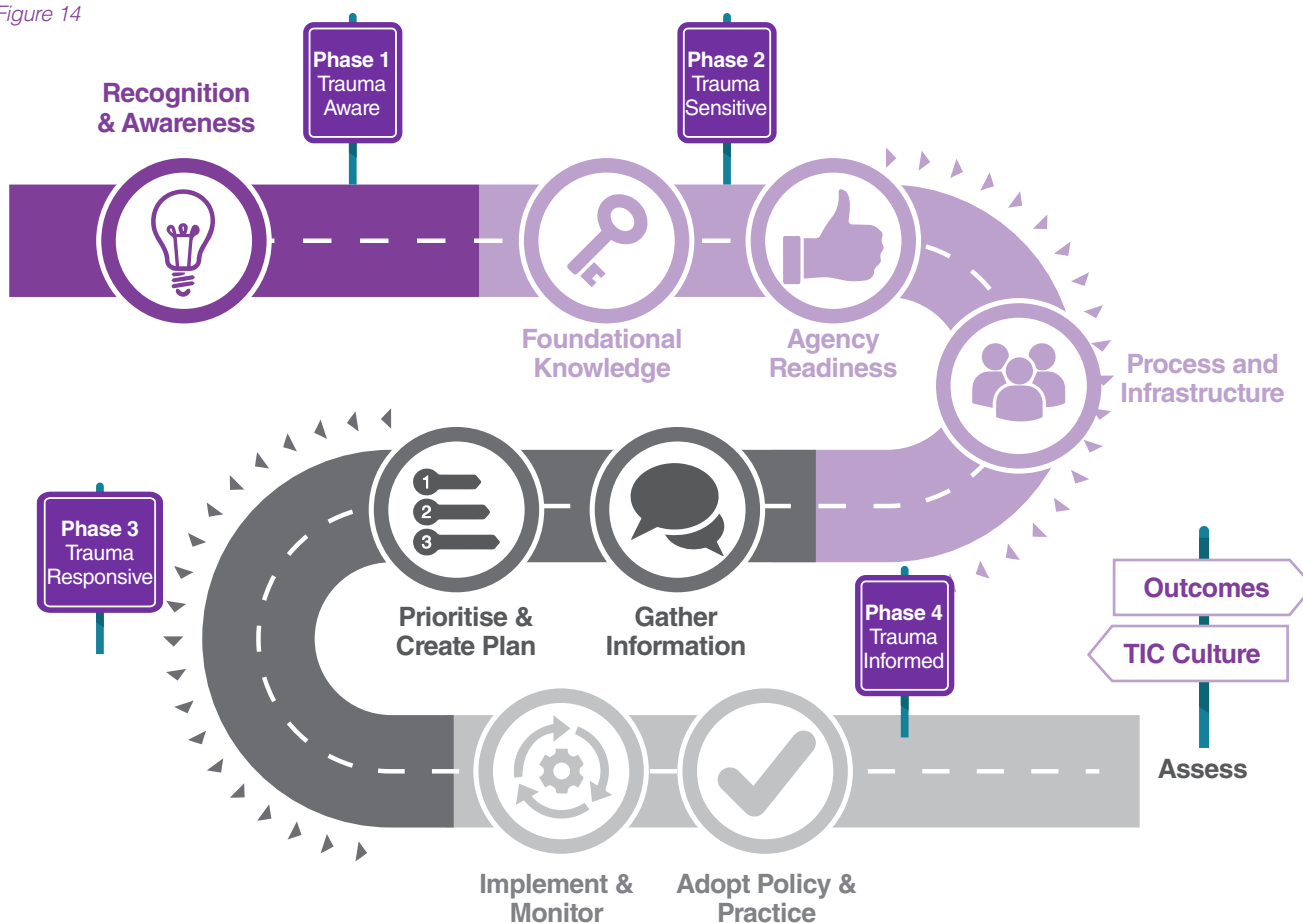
Figure 14

Phase 1
Trauma
Aware

Phase 2
Trauma
Sensitive

Recognition & Awareness

Foundational Knowledge

Agency Readiness

Process and Infrastructure

Phase 3
Trauma
Responsive

1
2
3

Prioritise & Create Plan

Gather Information

Phase 4
Trauma
Informed

Outcomes

TIC Culture

Assess

Implement & Monitor

Adopt Policy & Practice